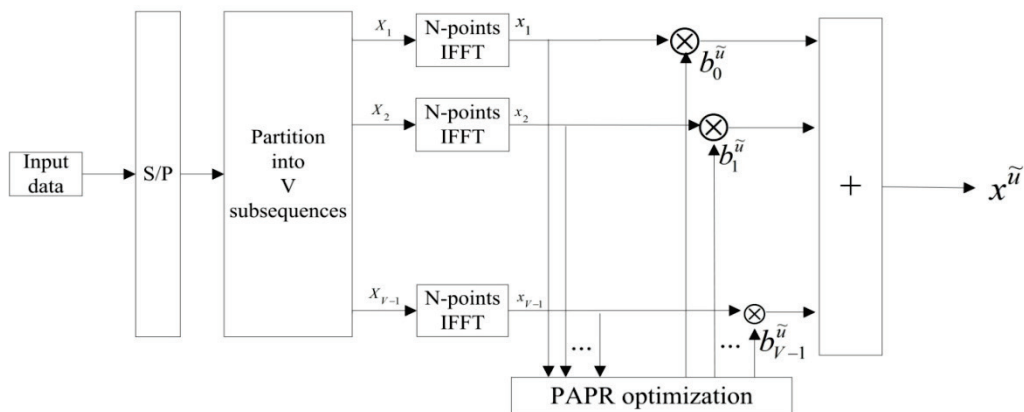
Input data

S/P

Partition into V subsequences

$X_1$

N-points IFFT

$x_1$

$\otimes$

$b_0^{\tilde{u}}$

$X_2$

N-points IFFT

$x_2$

$\otimes$

$b_1^{\tilde{u}}$

$X_{V-1}$

N-points IFFT

$x_{V-1}$

$\otimes$

$b_{V-1}^{\tilde{u}}$

...

...

+

$x^{\tilde{u}}$

PAPR optimization